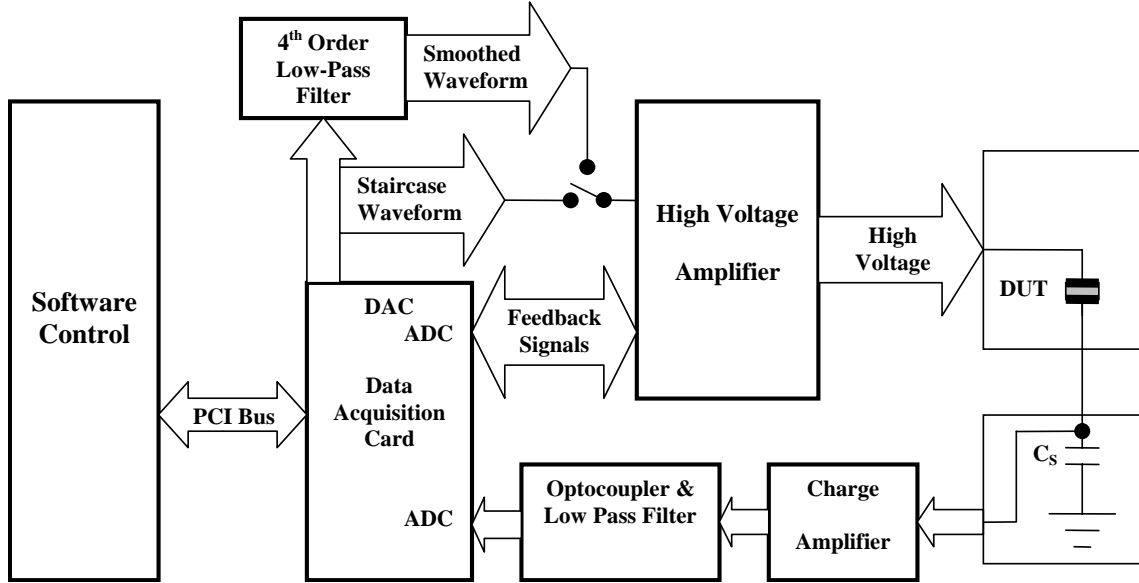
$4^{th}$ Order Low-Pass Filter

Smoothed Waveform

Staircase Waveform

High Voltage Amplifier

High Voltage

DUT

Software Control

DAC

ADC

Feedback Signals

PCI Bus

Data Acquisition Card

ADC

Optocoupler & Low Pass Filter

Charge Amplifier

$C_S$